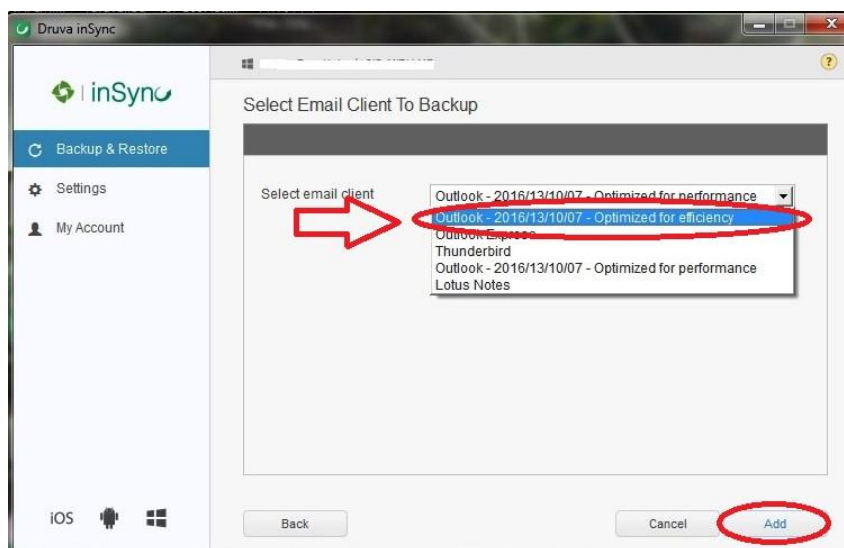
Druva inSync

inSync

Backup & Restore

Settings

My Account

iOS

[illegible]

?

Select Email Client To Backup

Select email client

Outlook - 2016/13/10/07 - Optimized for performance

Outlook - 2016/13/10/07 - Optimized for efficiency

Outlook Express

Thunderbird

Outlook - 2016/13/10/07 - Optimized for performance

Lotus Notes

Back

Cancel

Add